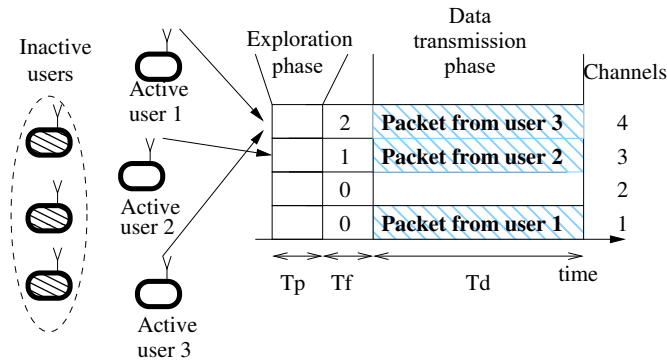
Inactive users

Active user 1

Active user 2

Active user 3

Exploration phase

Data transmission phase

Channels

| | | | |
|---|---|---|---|
| | 2 | Packet from user 3 | 4 |
| | 1 | Packet from user 2 | 3 |
| | 0 | | 2 |
| | 0 | Packet from user 1 | 1 |

Tp Tf Td time